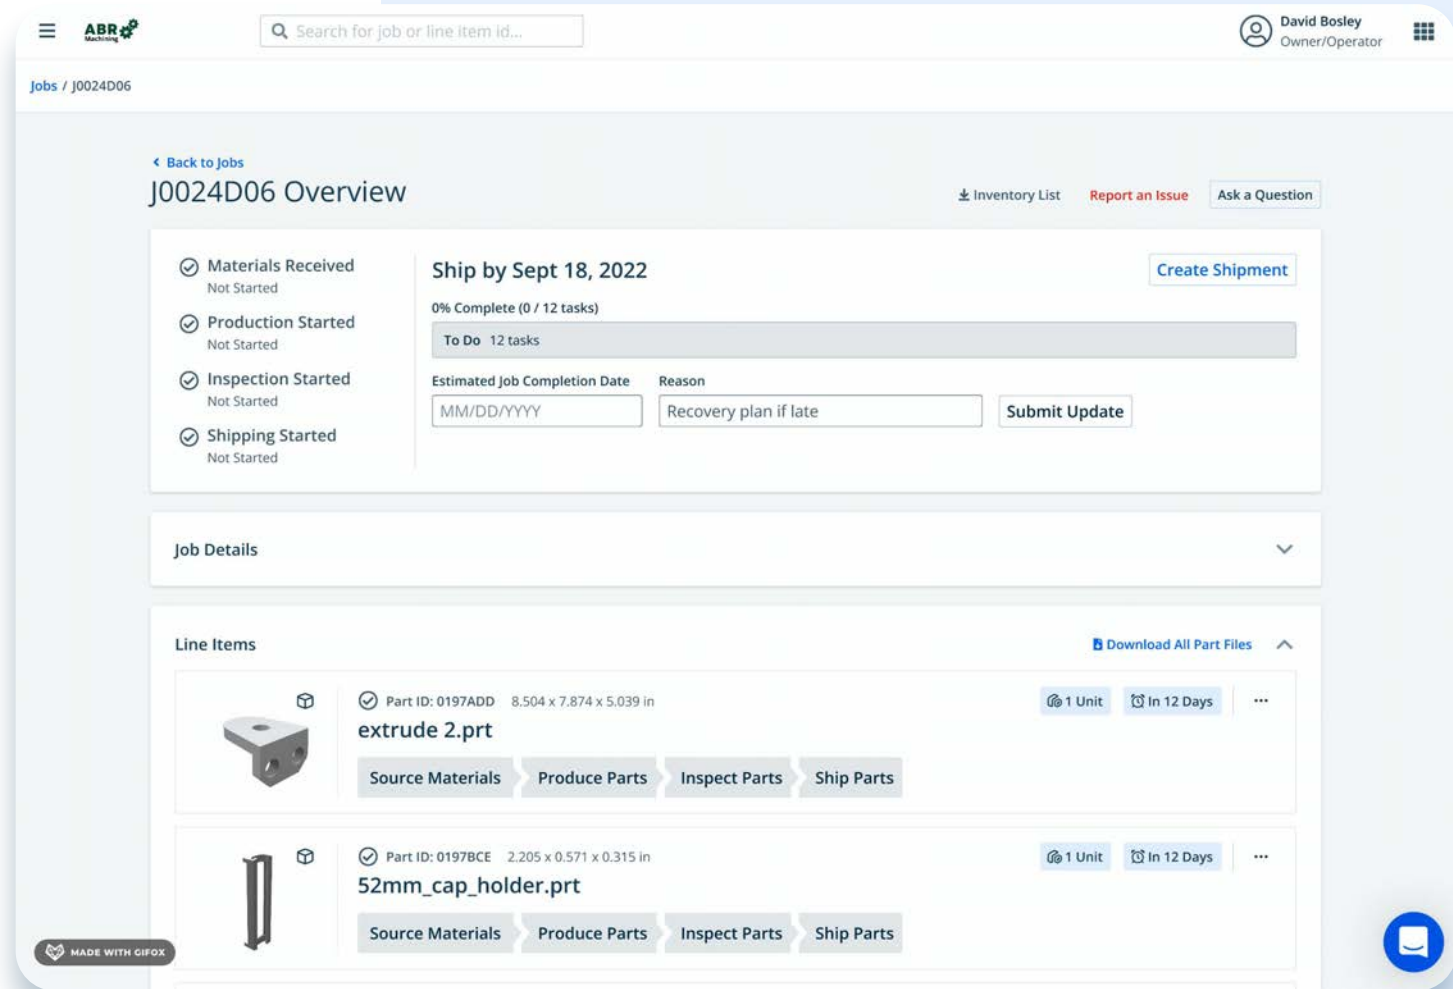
ABR Machining

Search for job or line item id...

David Bosley
Owner/Operator

Jobs / J0024D06

Back to Jobs

J0024D06 Overview

Inventory List Report an Issue Ask a Question

Materials Received
Not Started

Production Started
Not Started

Inspection Started
Not Started

Shipping Started
Not Started

Ship by Sept 18, 2022

Create Shipment

0% Complete (0 / 12 tasks)

To Do 12 tasks

Estimated Job Completion Date
MM/DD/YYYY

Reason
Recovery plan if late

Submit Update

Job Details

Line Items

Download All Part Files

Part ID: 0197ADD 8.504 x 7.874 x 5.039 in

1 Unit In 12 Days ···

extrude 2.prt

Source Materials Produce Parts Inspect Parts Ship Parts

Part ID: 0197BCE 2.205 x 0.571 x 0.315 in

1 Unit In 12 Days ···

52mm_cap_holder.prt

Source Materials Produce Parts Inspect Parts Ship Parts

MADE WITH GIFOX